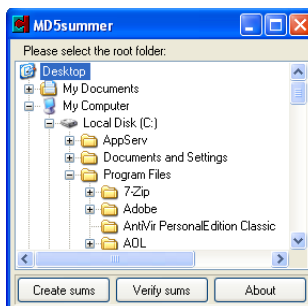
MD5summer

Please select the root folder:

Desktop
My Documents
My Computer
Local Disk (C:)
AppServ
Documents and Settings
Program Files
7-Zip
Adobe
AntiVir PersonalEdition Classic
AOL

Create sums
Verify sums
About